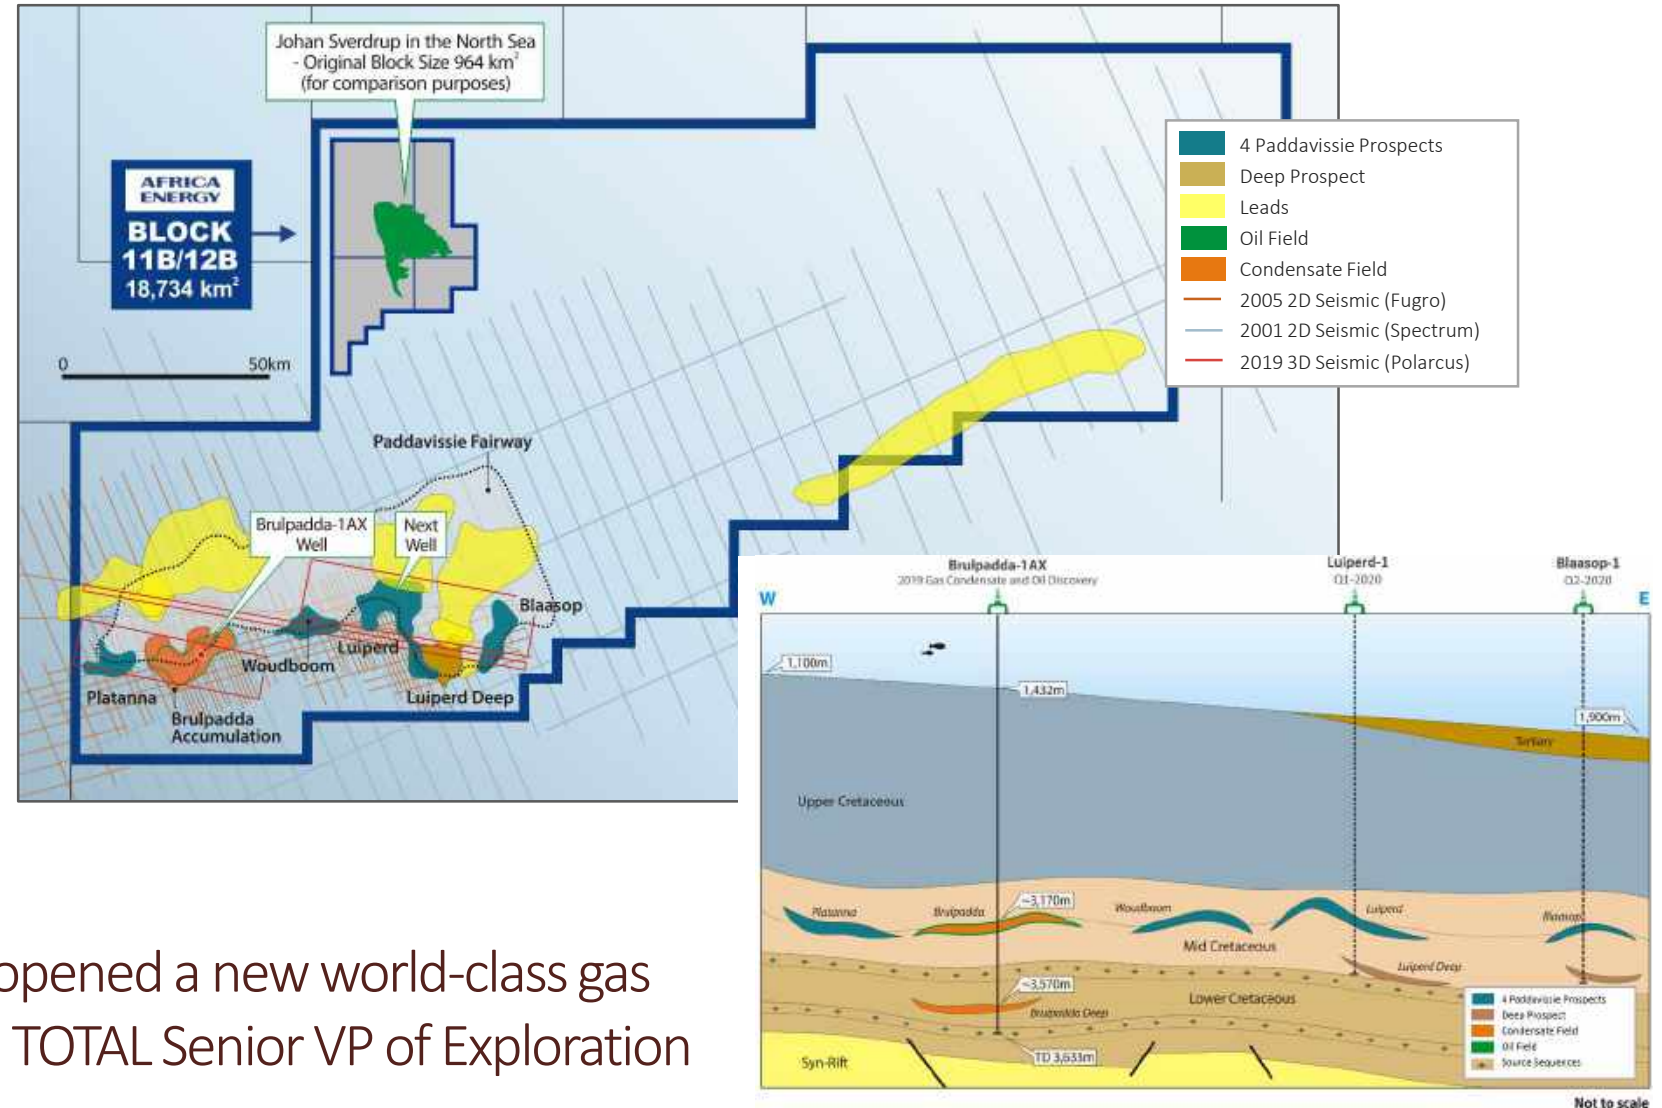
Johan Sverdrup in the North Sea - Original Block Size 964 km$^2$ (for comparison purposes)

AFRICA ENERGY
BLOCK 11B/12B
18,734 km$^2$

0 50km

4 Paddavissie Prospects
Deep Prospect
Leads
Oil Field
Condensate Field
2005 2D Seismic (Fugro)
2001 2D Seismic (Spectrum)
2019 3D Seismic (Polarcus)

Paddavissie Fairway
Brulpadda-1AX Well
Next Well
Blaasop
Luiperd
Woudboom
Platanna
Brulpadda Accumulation
Luiperd Deep

Brulpadda-1AX
2019 Gas Condensate and Oil Discovery
Luiperd-1
Q1-2020
Blaasop-1
Q2-2020
W
E
1,100m
1,432m
1,900m
Tertiary
Upper Cretaceous
Platanna
Brulpadda
~3,170m
Woudboom
Luiperd
Blaasop
Mid Cretaceous
Luiperd Deep
~3,570m
Brulpadda Deep
Lower Cretaceous
Syn-Rift
TD 3,633m
4 Paddavissie Prospects
Deep Prospect
Condensate Field
Oil Field
Source Sequences
Not to scale

opened a new world-class gas
TOTAL Senior VP of Exploration